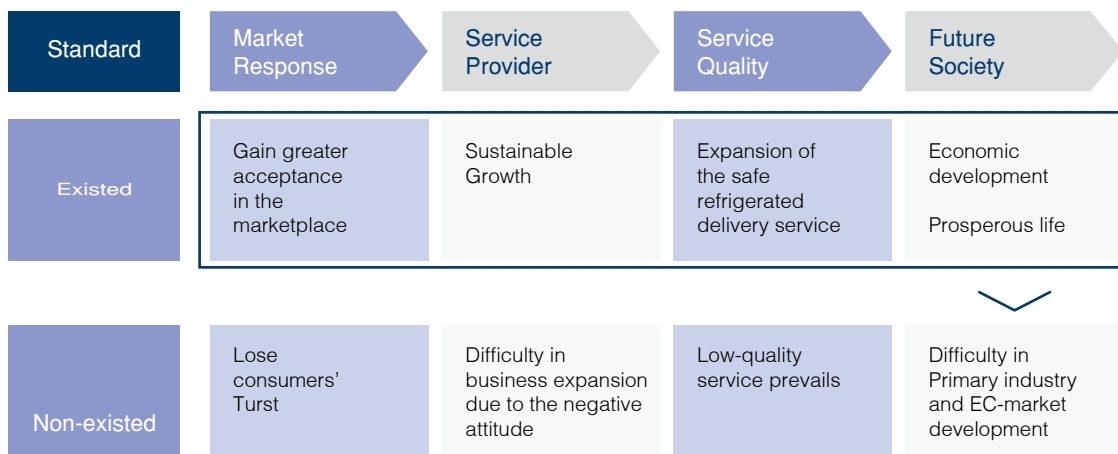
| Standard | Market Response | Service Provider | Service Quality | Future Society |
|---|---|---|---|---|
| Existed | Gain greater acceptance in the marketplace | Sustainable Growth | Expansion of the safe refrigerated delivery service | Economic development<br><br>Prosperous life |
| Non-existed | Lose consumers' Turst | Difficulty in business expansion due to the negative attitude | Low-quality service prevails | Difficulty in Primary industry and EC-market development |